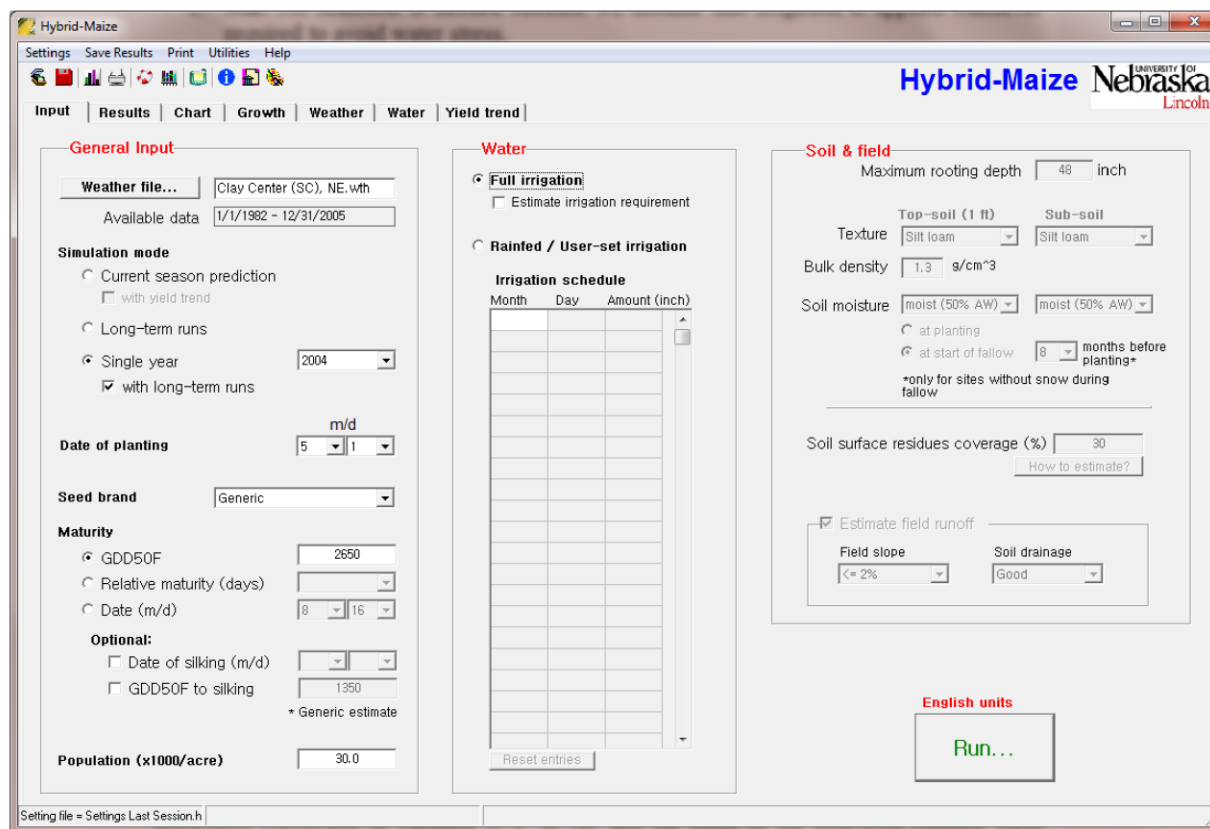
Hybrid-Maize

Settings Save Results Print Utilities Help

Hybrid-Maize UNIVERSITY OF Nebraska Lincoln

Input | Results | Chart | Growth | Weather | Water | Yield trend

General Input

Weather file... Clay Center (SC), NE.wth

Available data 1/1/1982 - 12/31/2005

Simulation mode

Current season prediction

with yield trend

Long-term runs

Single year 2004

with long-term runs

m/d

Date of planting 5 1

Seed brand Generic

Maturity

GDD50F 2650

Relative maturity (days)

Date (m/d) 8 16

Optional:

Date of silking (m/d)

GDD50F to silking 1350

* Generic estimate

Population (x1000/acre) 30.0

Water

Full irrigation

Estimate irrigation requirement

Rainfed / User-set irrigation

Irrigation schedule

| Month | Day | Amount (inch) |
|---|---|---|

Reset entries

Soil & field

Maximum rooting depth 48 inch

Top-soil (1 ft) Sub-soil

Texture Silt loam Silt loam

Bulk density 1.3 g/cm^3

Soil moisture moist (50% AW) moist (50% AW)

at planting

at start of fallow 8 months before planting*

*only for sites without snow during fallow

Soil surface residues coverage (%) 30

How to estimate?

Estimate field runoff

Field slope <= 2%

Soil drainage Good

English units

Run...

Setting file = Settings Last Session.h